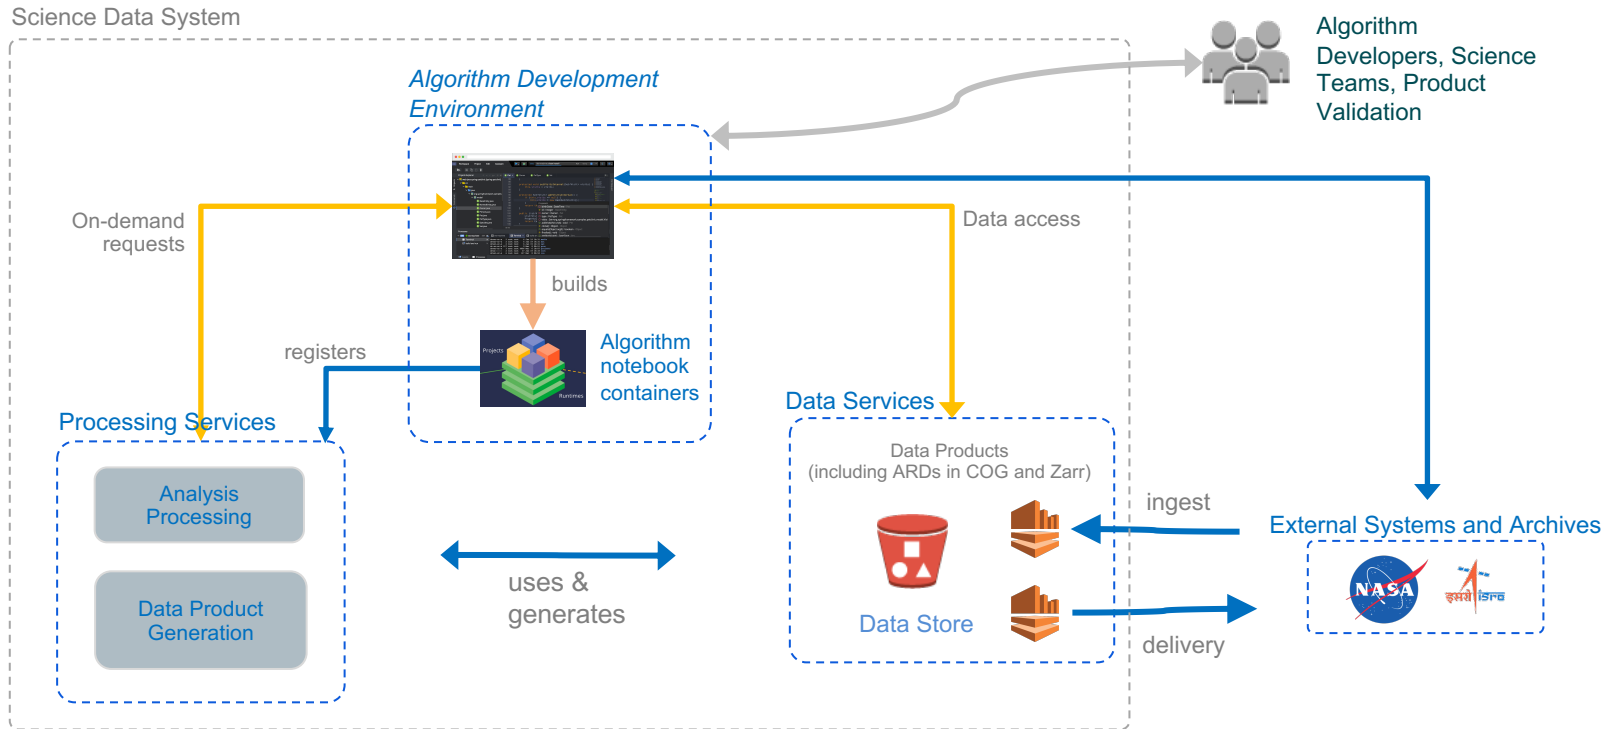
Science Data System

Algorithm Developers, Science Teams, Product Validation

Algorithm Development Environment

On-demand requests

Data access

builds

registers

Projects

Runtimes

Algorithm notebook containers

Processing Services

Data Services

Analysis Processing

Data Product Generation

Data Products (including ARDs in COG and Zarr)

ingest

External Systems and Archives

uses & generates

Data Store

delivery

NASA

इसरो isro